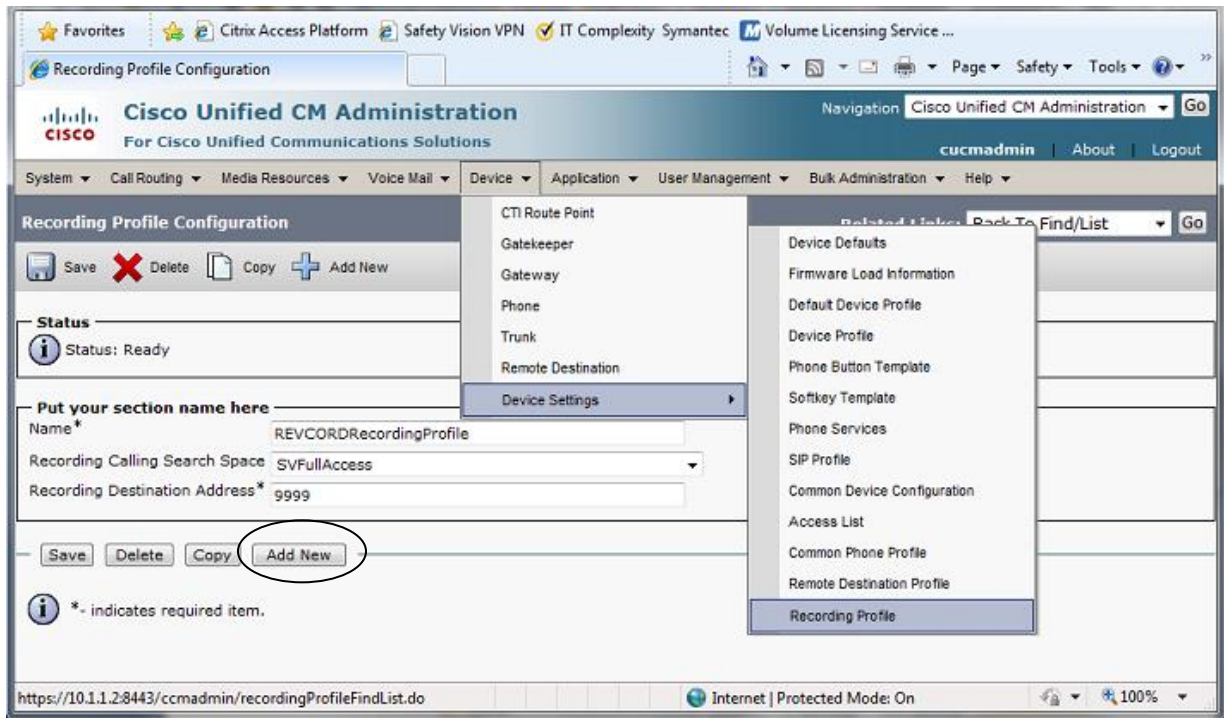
Favorites | Citrix Access Platform | Safety Vision VPN | IT Complexity Symantec | Volume Licensing Service ...

Recording Profile Configuration

Page ▾ Safety ▾ Tools ▾

cisco

Cisco Unified CM Administration

For Cisco Unified Communications Solutions

Navigation Cisco Unified CM Administration Go

cucmadmin | About | Logout

System ▾ Call Routing ▾ Media Resources ▾ Voice Mail ▾ Device ▾ Application ▾ User Management ▾ Bulk Administration ▾ Help ▾

Recording Profile Configuration

Related Links: Back To Find/List Go

Save Delete Copy Add New

CTI Route Point
Gatekeeper
Gateway
Phone
Trunk
Remote Destination
Device Settings

Device Defaults
Firmware Load Information
Default Device Profile
Device Profile
Phone Button Template
Softkey Template
Phone Services
SIP Profile
Common Device Configuration
Access List
Common Phone Profile
Remote Destination Profile
Recording Profile

Status

Status: Ready

Put your section name here

Name* REVCORDRecordingProfile

Recording Calling Search Space SVFullAccess

Recording Destination Address* 9999

Save Delete Copy Add New

*- indicates required item.

https://10.1.1.2:8443/ccmadmin/recordingProfileFindList.do

Internet | Protected Mode: On

100%